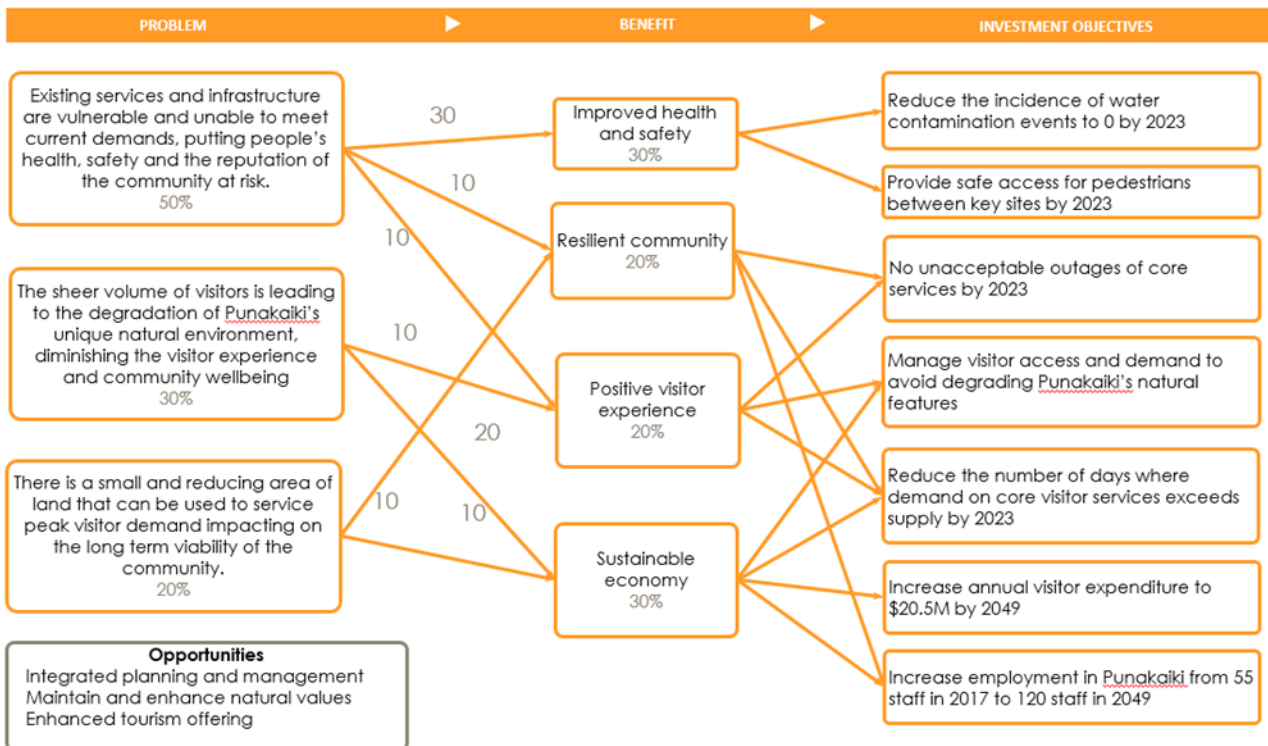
PROBLEM

BENEFIT

INVESTMENT OBJECTIVES

Existing services and infrastructure are vulnerable and unable to meet current demands, putting people's health, safety and the reputation of the community at risk.
50%

The sheer volume of visitors is leading to the degradation of Punakaiki's unique natural environment, diminishing the visitor experience and community wellbeing
30%

There is a small and reducing area of land that can be used to service peak visitor demand impacting on the long term viability of the community.
20%

Opportunities
Integrated planning and management
Maintain and enhance natural values
Enhanced tourism offering

30

10

10

10

20

10

10

Improved health and safety
30%

Resilient community
20%

Positive visitor experience
20%

Sustainable economy
30%

Reduce the incidence of water contamination events to 0 by 2023

Provide safe access for pedestrians between key sites by 2023

No unacceptable outages of core services by 2023

Manage visitor access and demand to avoid degrading Punakaiki's natural features

Reduce the number of days where demand on core visitor services exceeds supply by 2023

Increase annual visitor expenditure to $20.5M by 2049

Increase employment in Punakaiki from 55 staff in 2017 to 120 staff in 2049